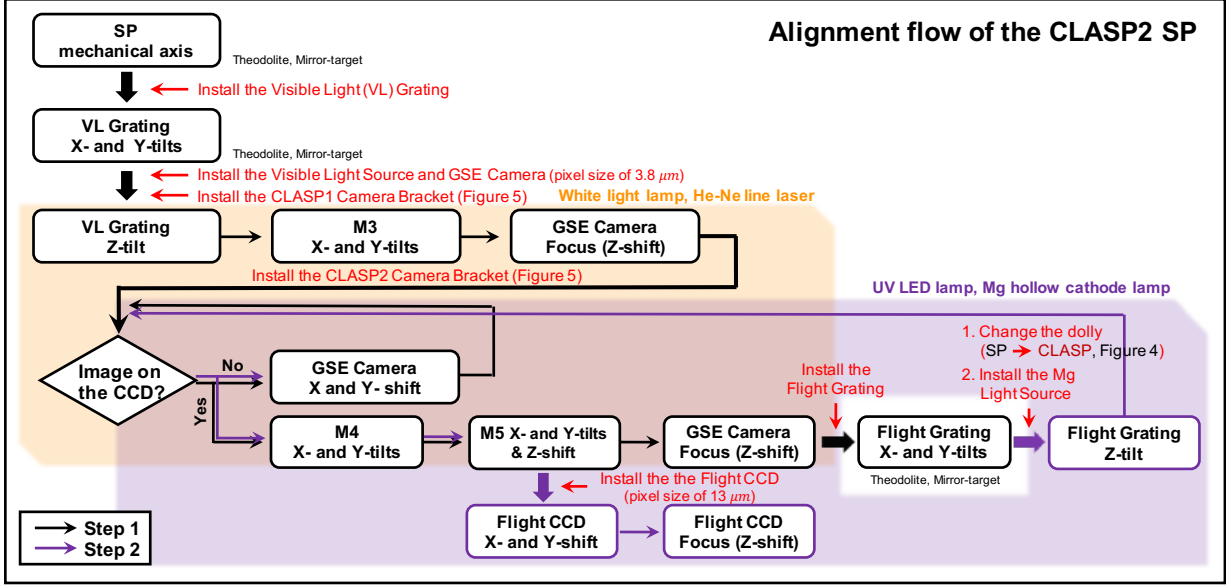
Alignment flow of the CLASP2 SP

SP mechanical axis

Theodolite, Mirror-target

Install the Visible Light (VL) Grating

VL Grating X- and Y-tilts

Theodolite, Mirror-target

Install the Visible Light Source and GSE Camera (pixel size of 3.8 $\mu m$)

Install the CLASP1 Camera Bracket (Figure 5)

White light lamp, He-Ne line laser

VL Grating Z-tilt

M3 X- and Y-tilts

GSE Camera Focus (Z-shift)

Install the CLASP2 Camera Bracket (Figure 5)

UV LED lamp, Mg hollow cathode lamp

1. Change the dolly (SP → CLASP, Figure 4)

2. Install the Mg Light Source

Install the Flight Grating

Image on the CCD?

No

Yes

GSE Camera X and Y- shift

M4 X- and Y-tilts

M5 X- and Y-tilts & Z-shift

GSE Camera Focus (Z-shift)

Flight Grating X- and Y-tilts

Theodolite, Mirror-target

Flight Grating Z-tilt

Install the the Flight CCD (pixel size of 13 $\mu m$)

Flight CCD X- and Y-shift

Flight CCD Focus (Z-shift)

Step 1

Step 2